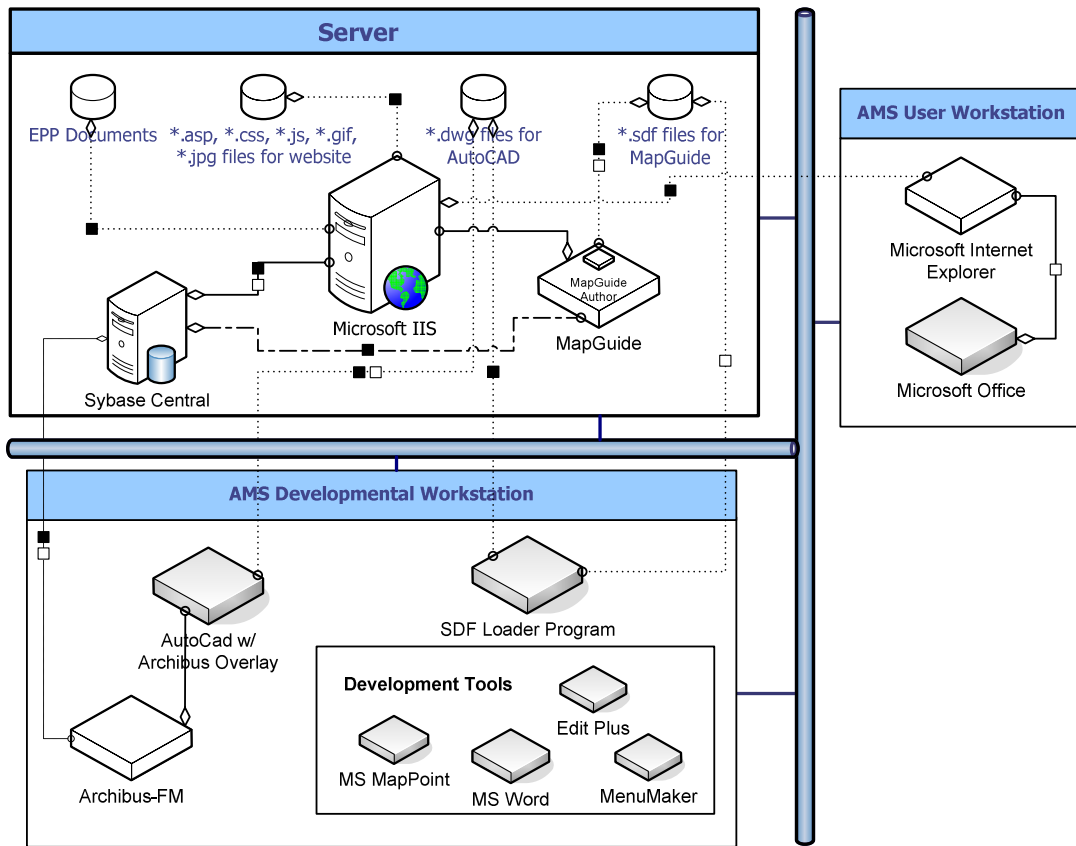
Server

EPP Documents

*.asp, *.css, *.js, *.gif, *.jpg files for website

*.dwg files for AutoCAD

*.sdf files for MapGuide

Microsoft IIS

MapGuide Author

MapGuide

Sybase Central

AMS User Workstation

Microsoft Internet Explorer

Microsoft Office

AMS Developmental Workstation

AutoCad w/ Archibus Overlay

SDF Loader Program

Archibus-FM

Development Tools

Edit Plus

MS MapPoint

MS Word

MenuMaker